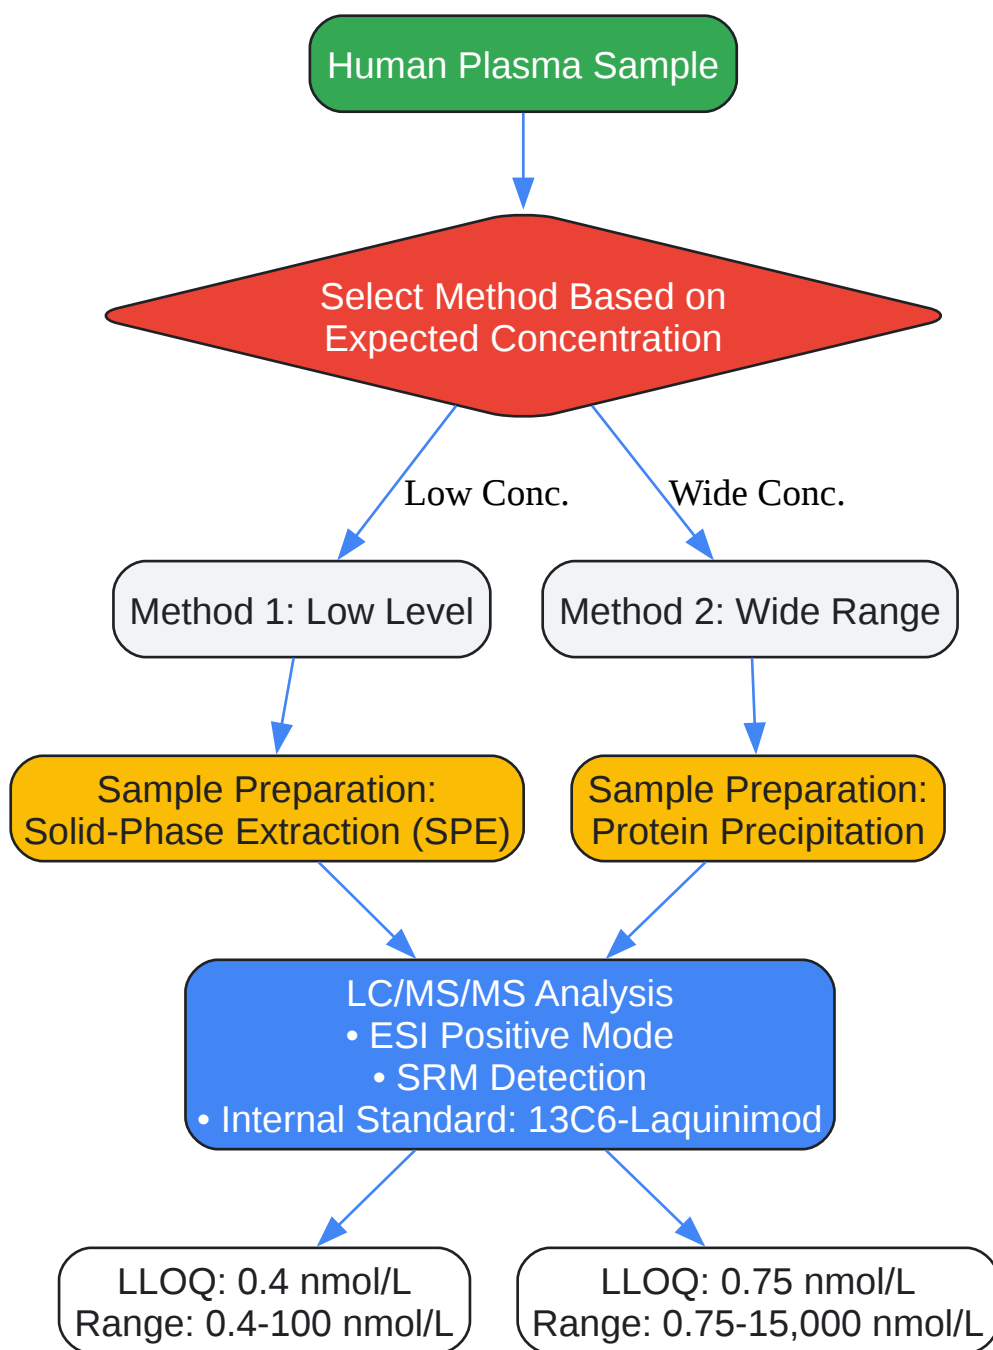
Human Plasma Sample

Select Method Based on Expected Concentration

Low Conc.

Wide Conc.

Method 1: Low Level

Method 2: Wide Range

Sample Preparation: Solid-Phase Extraction (SPE)

Sample Preparation: Protein Precipitation

LC/MS/MS Analysis
• ESI Positive Mode
• SRM Detection
• Internal Standard: 13C6-Laquinimod

LLOQ: 0.4 nmol/L
Range: 0.4-100 nmol/L

LLOQ: 0.75 nmol/L
Range: 0.75-15,000 nmol/L